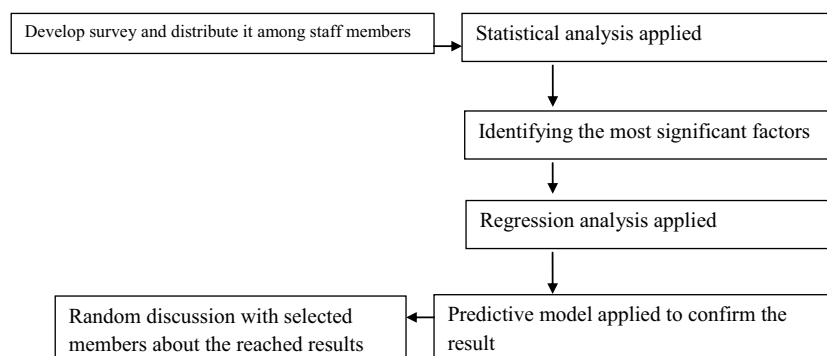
Develop survey and distribute it among staff members

Statistical analysis applied

Identifying the most significant factors

Regression analysis applied

Predictive model applied to confirm the result

Random discussion with selected members about the reached results